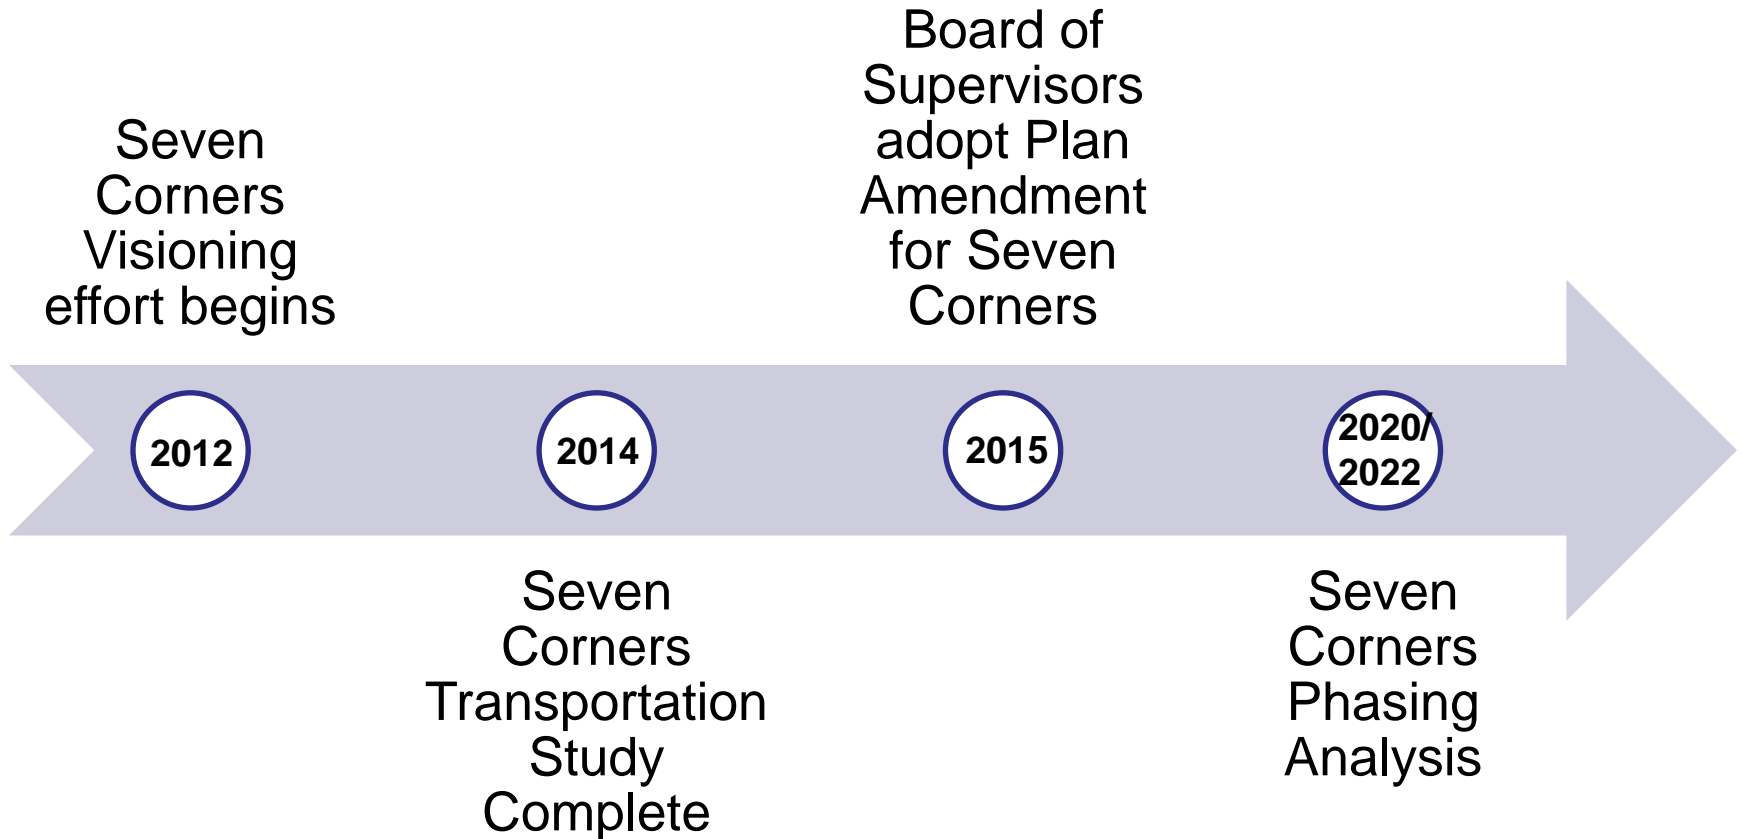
Seven Corners Visioning effort begins

Board of Supervisors adopt Plan Amendment for Seven Corners

2012

2014

2015

2020/ 2022

Seven Corners Transportation Study Complete

Seven Corners Phasing Analysis